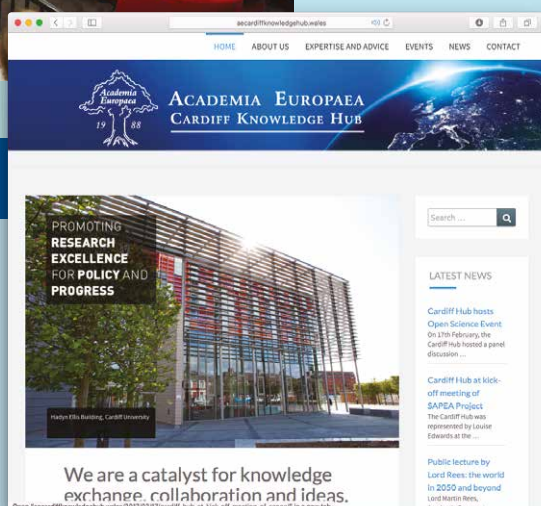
aecardiffknowledgehub.wales

HOME ABOUT US EXPERTISE AND ADVICE EVENTS NEWS CONTACT

Academia Europaea 19 88

ACADEMIA EUROPAEA
CARDIFF KNOWLEDGE HUB

PROMOTING RESEARCH EXCELLENCE FOR POLICY AND PROGRESS

Hadyn Ellis Building, Cardiff University

We are a catalyst for knowledge exchange, collaboration and ideas.

Search ...

LATEST NEWS

Cardiff Hub hosts Open Science Event
On 17th February, the Cardiff Hub hosted a panel discussion ...

Cardiff Hub at kick-off meeting of SAPEA Project
The Cardiff Hub was represented by Louise Edwards at the ...

Public lecture by Lord Rees: the world in 2050 and beyond
Lord Martin Rees,

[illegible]